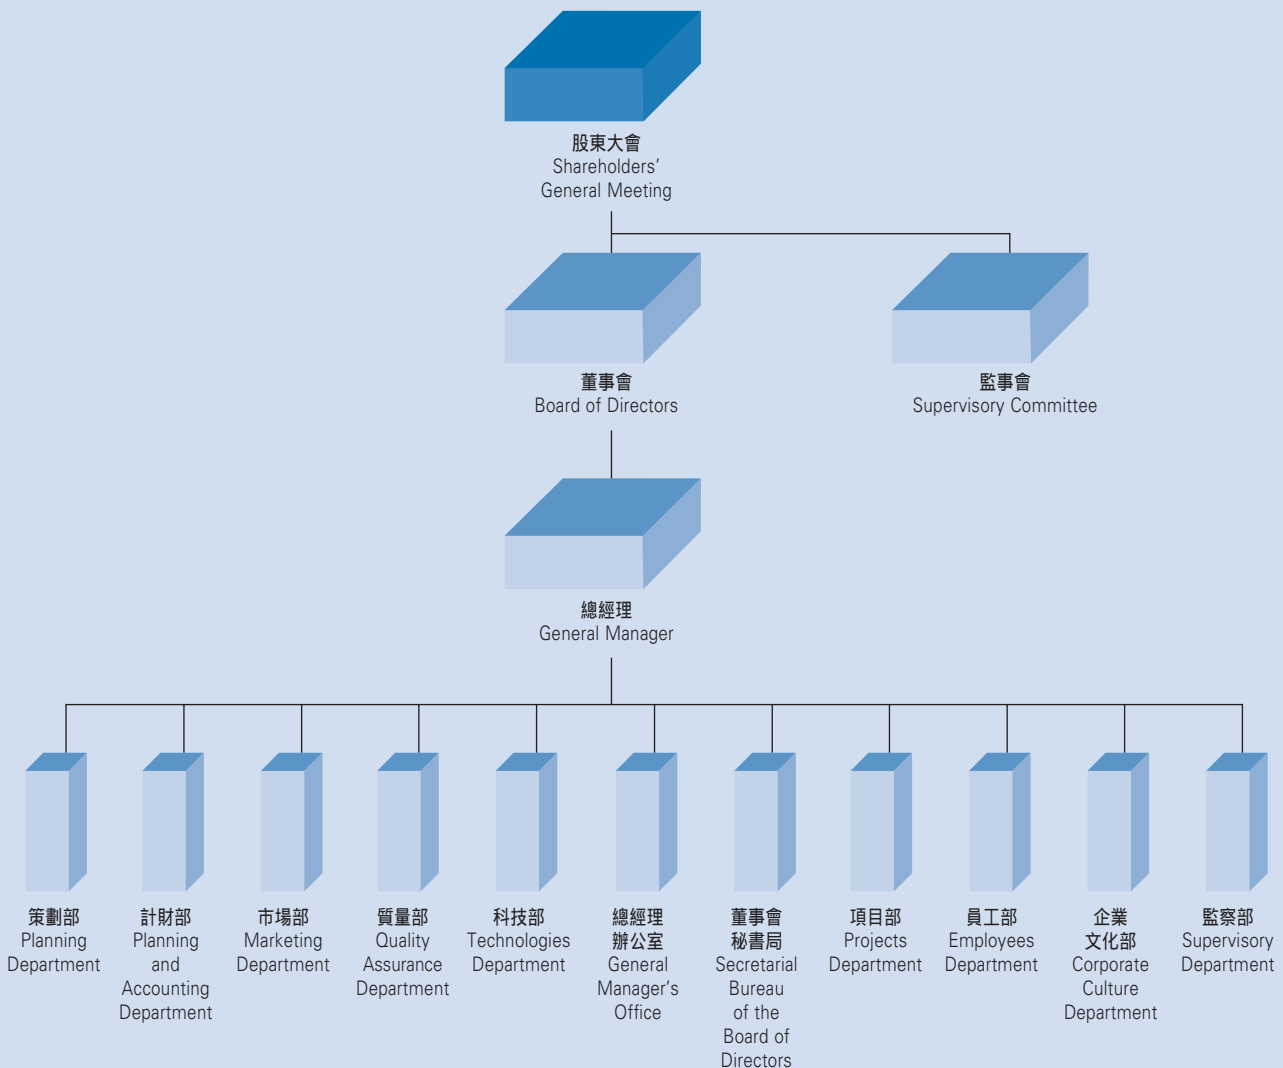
股東大會
Shareholders' General Meeting

董事會
Board of Directors

監事會
Supervisory Committee

總經理
General Manager

策劃部
Planning Department

計財部
Planning and Accounting Department

市場部
Marketing Department

質量部
Quality Assurance Department

科技部
Technologies Department

總經理辦公室
General Manager's Office

董事會秘書局
Secretarial Bureau of the Board of Directors

項目部
Projects Department

員工部
Employees Department

企業文化部
Corporate Culture Department

監察部
Supervisory Department